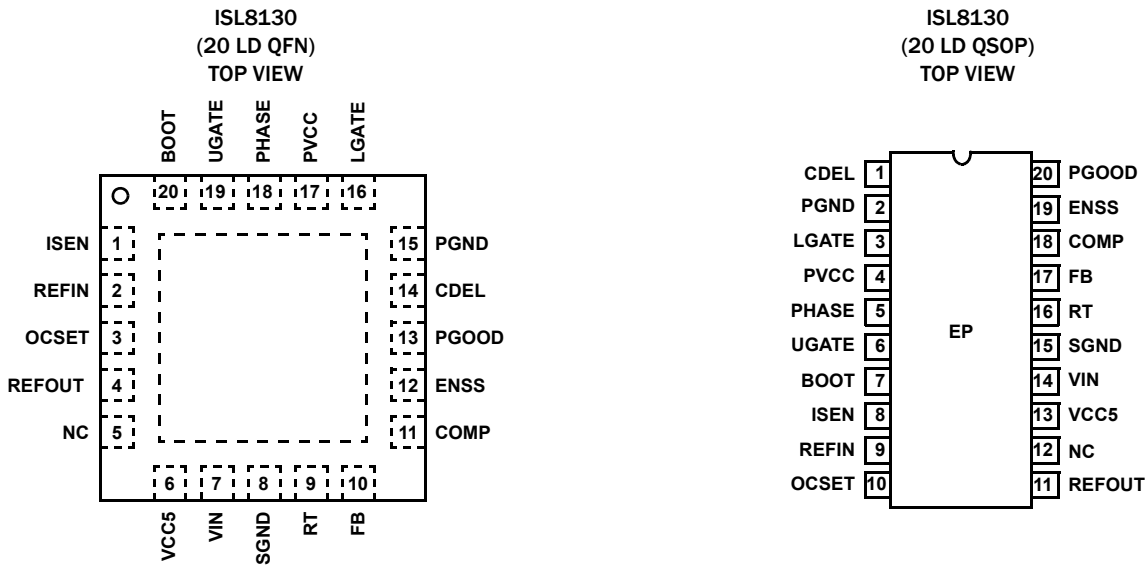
ISL8130
(20 LD QFN)
TOP VIEW

BOOT
UGATE
PHASE
PVCC
LGATE

20
19
18
17
16

ISEN 1
REFIN 2
OCSET 3
REFOUT 4
NC 5

15 PGND
14 CDEL
13 PGOOD
12 ENSS
11 COMP

6
7
8
9
10

VCC5
VIN
SGND
RT
FB

ISL8130
(20 LD QSOP)
TOP VIEW

CDEL 1
PGND 2
LGATE 3
PVCC 4
PHASE 5
UGATE 6
BOOT 7
ISEN 8
REFIN 9
OCSET 10

EP

20 PGOOD
19 ENSS
18 COMP
17 FB
16 RT
15 SGND
14 VIN
13 VCC5
12 NC
11 REFOUT